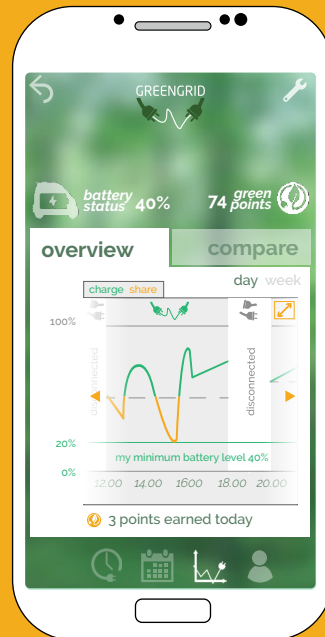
GREENGRID

battery status 40%

74 green points

overview

compare

day week

charge share

100%

disconnected

disconnected

20%

0%

my minimum battery level 40%

12.00 14.00 1600 18.00 20.00

3 points earned today